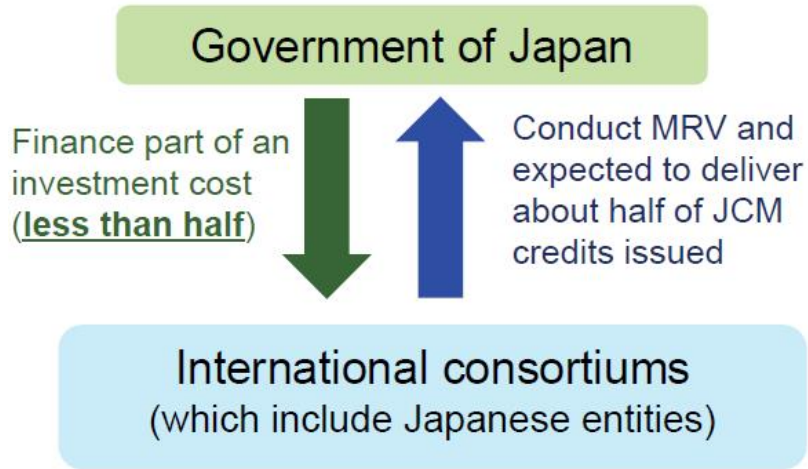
Government of Japan

Finance part of an investment cost (less than half)

Conduct MRV and expected to deliver about half of JCM credits issued

International consortiums (which include Japanese entities)